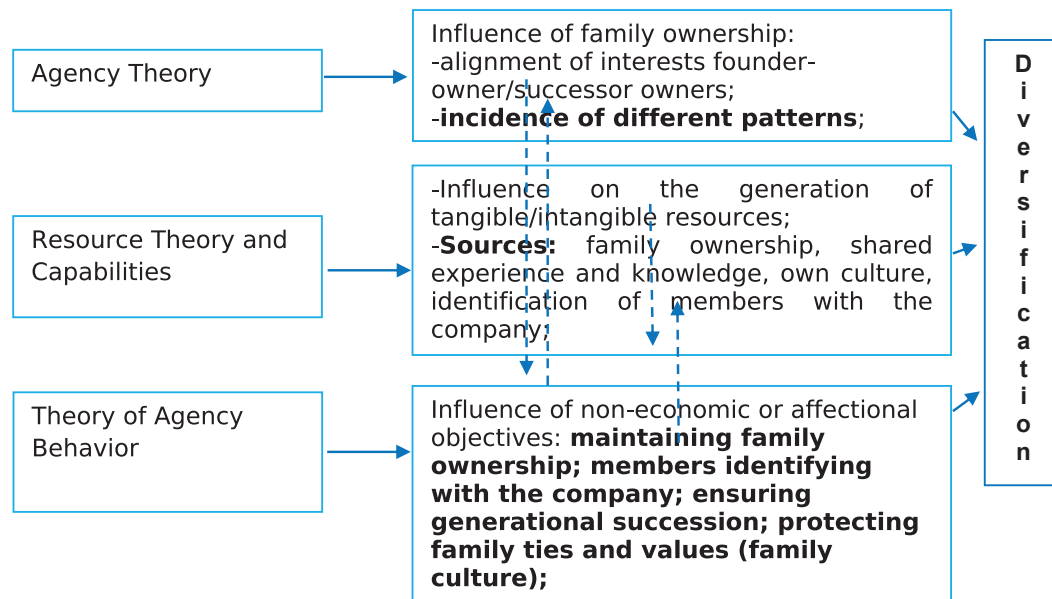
Agency Theory

Resource Theory and Capabilities

Theory of Agency Behavior

Influence of family ownership:
-alignment of interests founder-owner/successor owners;
-**incidence of different patterns**;

-Influence on the generation of tangible/intangible resources;
-**Sources:** family ownership, shared experience and knowledge, own culture, identification of members with the company;

Influence of non-economic or affectional objectives: **maintaining family ownership; members identifying with the company; ensuring generational succession; protecting family ties and values (family culture);**

D
i
v
e
r
s
i
f
i
c
a
t
i
o
n